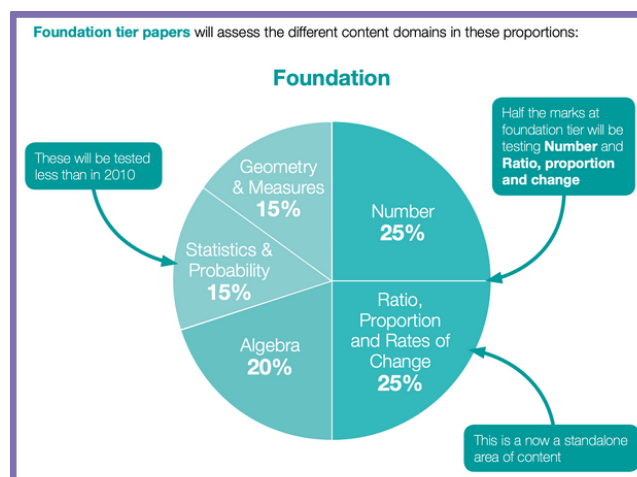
Foundation tier papers will assess the different content domains in these proportions:

Foundation

These will be tested less than in 2010

Half the marks at foundation tier will be testing Number and Ratio, proportion and change

Geometry & Measures 15%

Number 25%

Statistics & Probability 15%

Ratio, Proportion and Rates of Change 25%

Algebra 20%

This is a now a standalone area of content